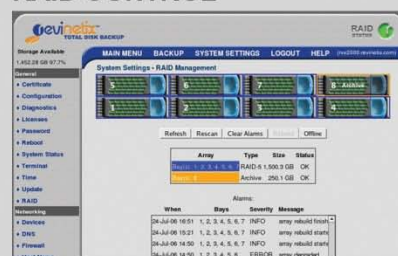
Revinetix TOTAL DISK BACKUP

RAID STATUS

Storage Available
1,452.28 GB 97.7%

General
• Certificate
• Configuration
• Diagnostics
• Licenses
• Password
• Reboot
• System Status
• Terminal
• Time
• Update
• RAID
Networking
• Devices
• DNS
• Firewall

MAIN MENU BACKUP SYSTEM SETTINGS LOGOUT HELP (rev2000.revinetix.com)

System Settings - RAID Management

3 6 7 8 Archive
1 2 4 5

Refresh Rescan Clear Alarms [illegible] Offline

| Array | Type | Size | Status |
|---|---|---|---|
| Bays: 1, 2, 3, 4, 5, 6, 7 | RAID-5 | 1,500.3 GB | OK |
| Bays: 8 | Archive | 250.1 GB | OK |

Alarms:

| When | Bays | Severity | Message |
|---|---|---|---|
| 24-Jul-06 16:51 | 1, 2, 3, 4, 5, 6, 7 | INFO | array rebuild finish |
| 24-Jul-06 15:21 | 1, 2, 3, 4, 5, 6, 7 | INFO | array rebuild start |
| 24-Jul-06 14:50 | 1, 2, 3, 4, 5, 6, 7 | INFO | array rebuild start |
| 24-Jul-06 14:50 | 1, 2, 3, 4, 5, 6 | ERROR | array degraded |